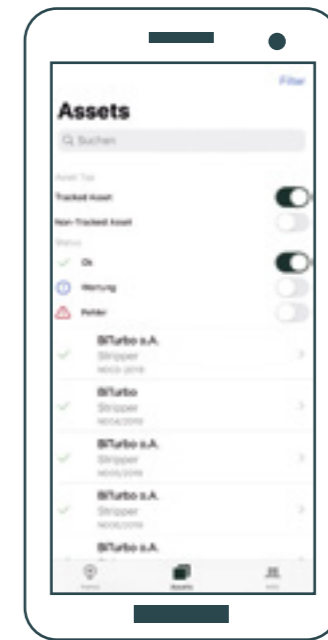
Filter

Assets

Suchen

Asset Typ

Tracked Asset

Non-Tracked Asset

Status

Ok

Wartung

Fehler

BiTurbo s.A.
Stripper
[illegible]

BiTurbo
Stripper
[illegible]

BiTurbo s.A.
Stripper
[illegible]

BiTurbo s.A.
Stripper
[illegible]

BiTurbo s.A.

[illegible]
Assets
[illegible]